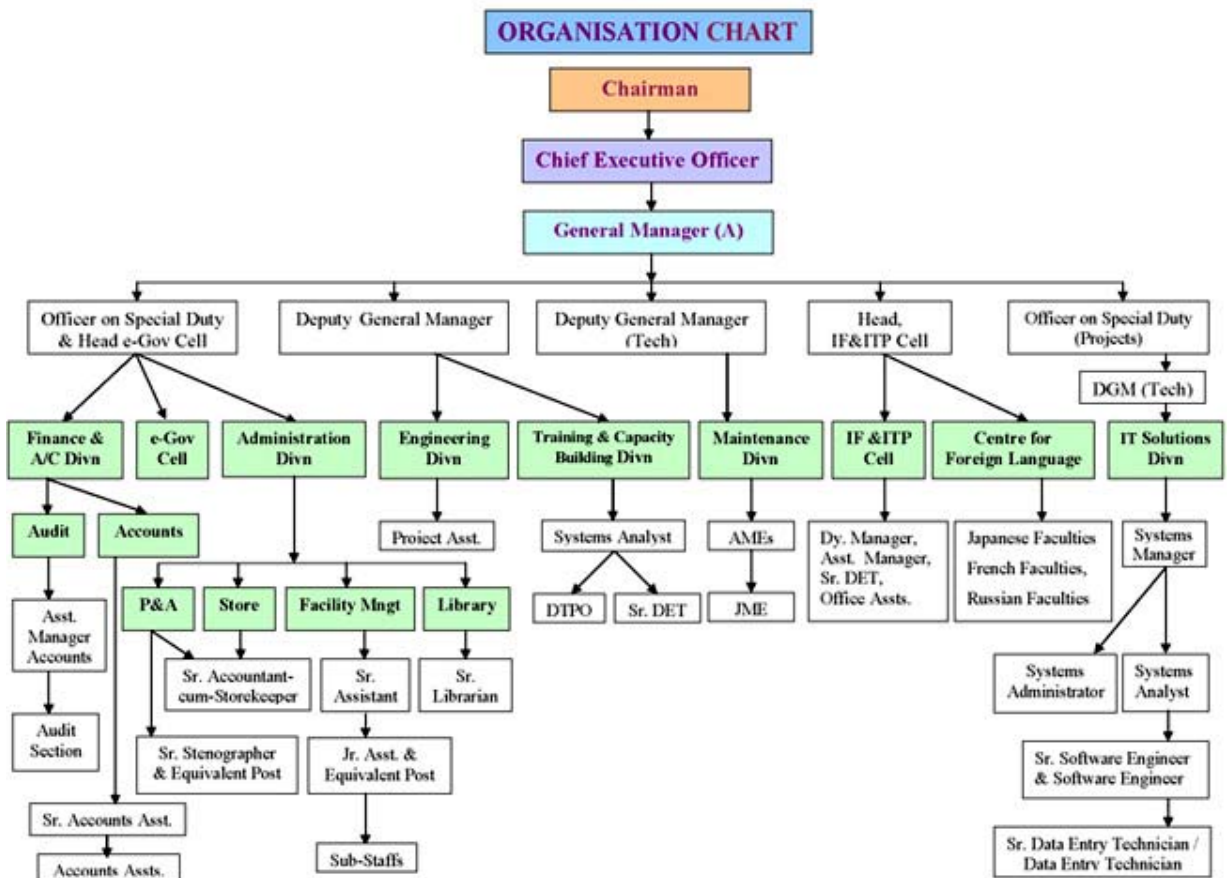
ORGANISATION CHART

Chairman

Chief Executive Officer

General Manager (A)

Officer on Special Duty & Head e-Gov Cell

Deputy General Manager

Deputy General Manager (Tech)

Head, IF&ITP Cell

Officer on Special Duty (Projects)

DGM (Tech)

Finance & A/C Divn

e-Gov Cell

Administration Divn

Engineering Divn

Training & Capacity Building Divn

Maintenance Divn

IF &ITP Cell

Centre for Foreign Language

IT Solutions Divn

Audit

Accounts

Asst. Manager Accounts

Audit Section

Sr. Accounts Asst.

Accounts Assts.

P&A

Store

Facility Mngt

Library

Sr. Accountant-cum-Storekeeper

Sr. Stenographer & Equivalent Post

Sr. Assistant

Jr. Asst. & Equivalent Post

Sub-Staffs

Sr. Librarian

Project Asst.

Systems Analyst

DTPO

Sr. DET

AMEs

JME

Dy. Manager, Asst. Manager, Sr. DET, Office Assts.

Japanese Faculties

French Faculties,

Russian Faculties

Systems Manager

Systems Administrator

Systems Analyst

Sr. Software Engineer & Software Engineer

Sr. Data Entry Technician / Data Entry Technician